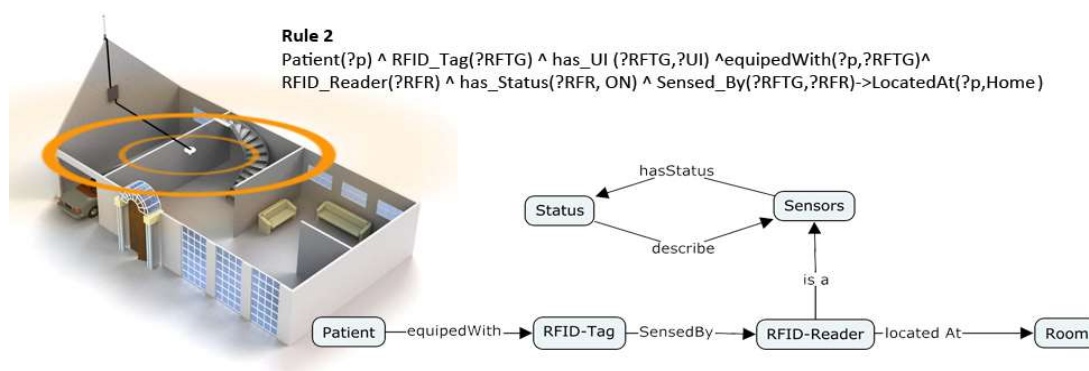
**Rule 2**
Patient(?p) ^ RFID_Tag(?RFTG) ^ has_UI (?RFTG,?UI) ^equipedWith(?p,?RFTG)^ RFID_Reader(?RFR) ^ has_Status(?RFR, ON) ^ Sensed_By(?RFTG,?RFR)->LocatedAt(?p,Home)

hasStatus
Status
Sensors
describe
is a
Patient
equipedWith
RFID-Tag
SensedBy
RFID-Reader
located At
Room